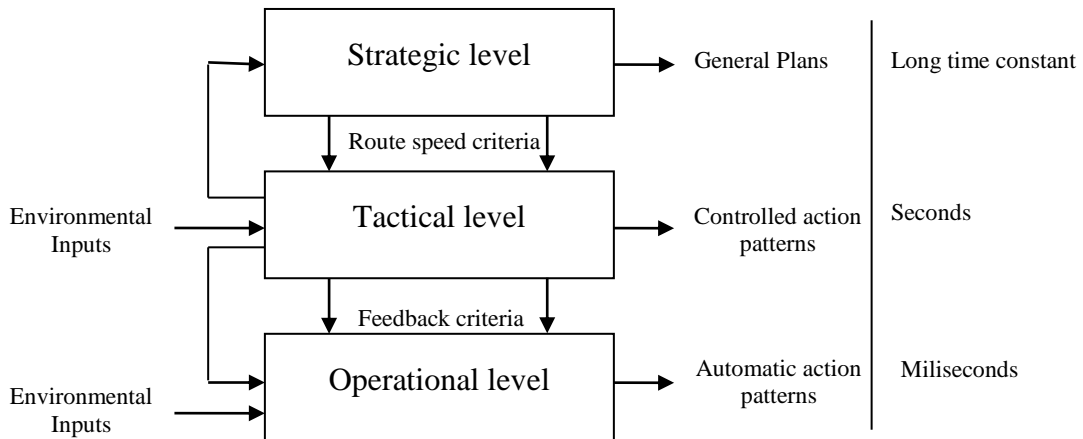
Strategic level

General Plans

Long time constant

Route speed criteria

Environmental Inputs

Tactical level

Controlled action patterns

Seconds

Feedback criteria

Environmental Inputs

Operational level

Automatic action patterns

Miliseconds